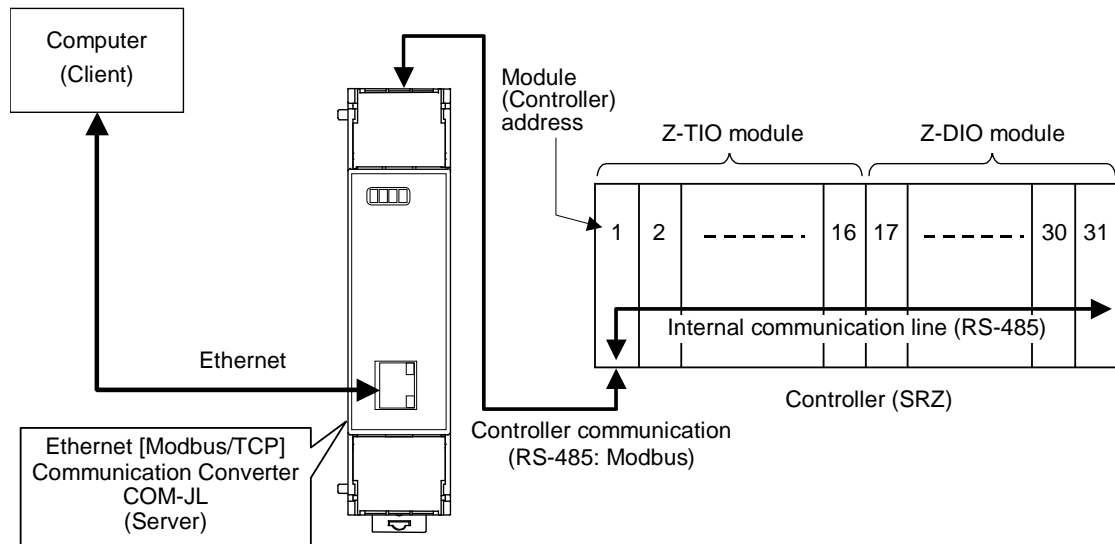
Computer
(Client)

Module
(Controller)
address

Z-TIO module

Z-DIO module

1
2
16
17
30
31

Internal communication line (RS-485)

Ethernet

Controller (SRZ)

Ethernet [Modbus/TCP]
Communication Converter
COM-JL
(Server)

Controller communication
(RS-485: Modbus)